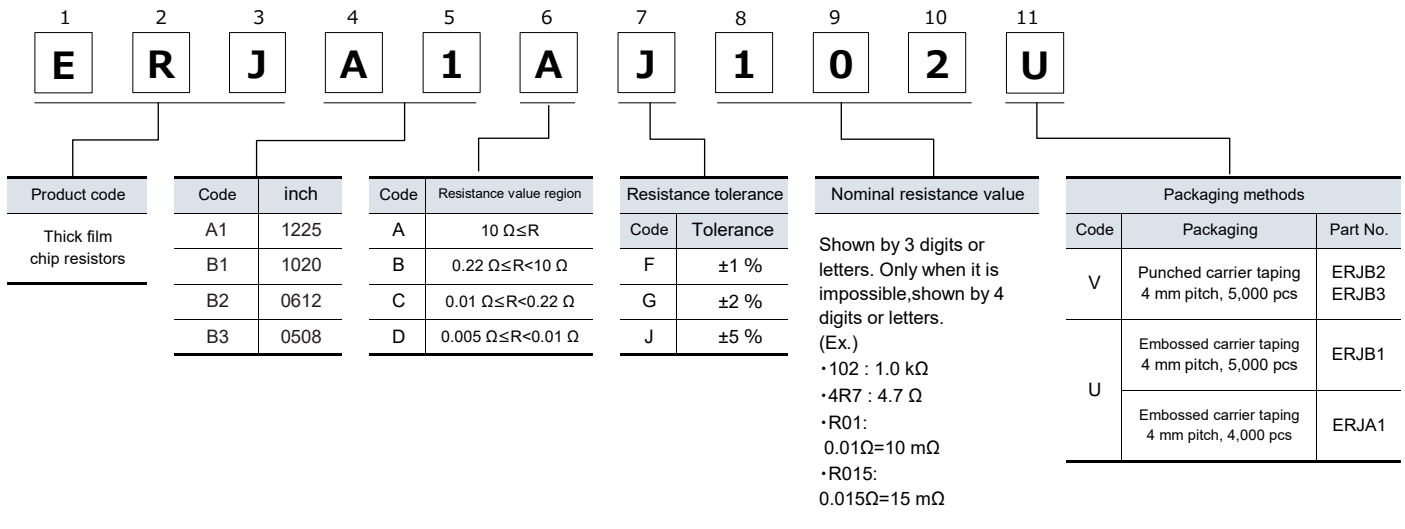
1 2 3 4 5 6 7 8 9 10 11

E R J A 1 A J 1 0 2 U

| Product code |
|---|
| Thick film chip resistors |

| Code | inch |
|---|---|
| A1 | 1225 |
| B1 | 1020 |
| B2 | 0612 |
| B3 | 0508 |

| Code | Resistance value region |
|---|---|
| A | 10 Ω≤R |
| B | 0.22 Ω≤R<10 Ω |
| C | 0.01 Ω≤R<0.22 Ω |
| D | 0.005 Ω≤R<0.01 Ω |

Resistance tolerance

| Code | Tolerance |
|---|---|
| F | ±1 % |
| G | ±2 % |
| J | ±5 % |

Nominal resistance value

Shown by 3 digits or letters. Only when it is impossible,shown by 4 digits or letters.
(Ex.)
・102 : 1.0 kΩ
・4R7 : 4.7 Ω
・R01: 0.01Ω=10 mΩ
・R015: 0.015Ω=15 mΩ

Packaging methods

| Code | Packaging | Part No. |
|---|---|---|
| V | Punched carrier taping 4 mm pitch, 5,000 pcs | ERJB2 ERJB3 |
| U | Embossed carrier taping 4 mm pitch, 5,000 pcs | ERJB1 |
| U | Embossed carrier taping 4 mm pitch, 4,000 pcs | ERJA1 |